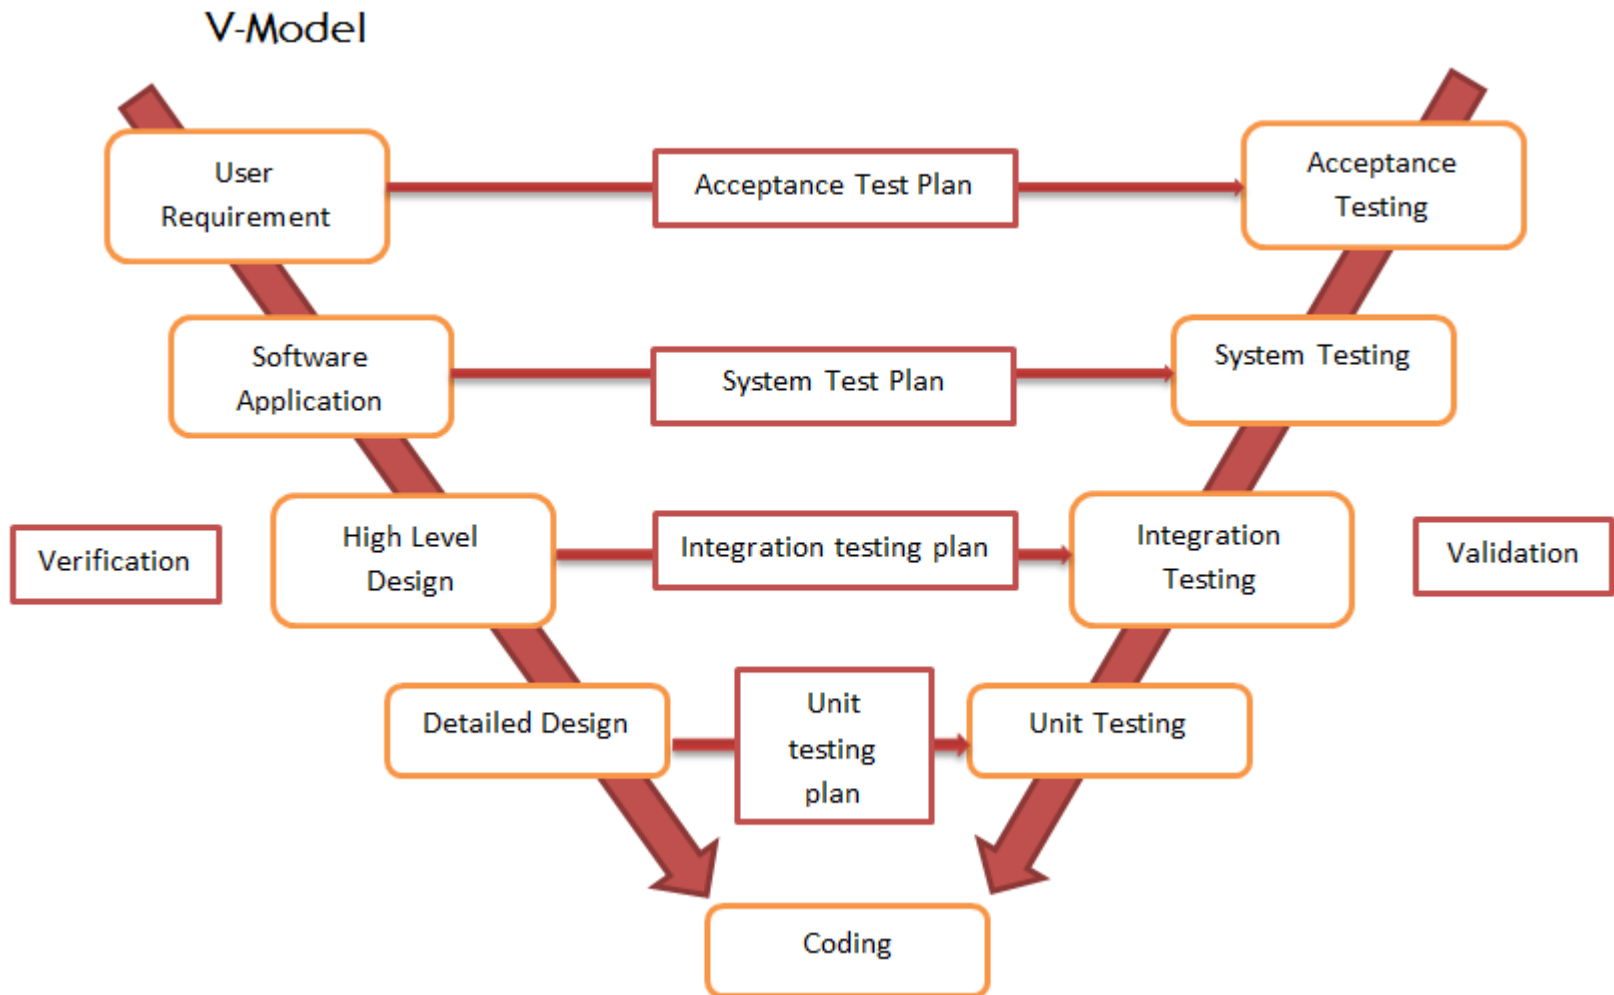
V-Model

User Requirement

Acceptance Test Plan

Acceptance Testing

Software Application

System Test Plan

System Testing

Verification

High Level Design

Integration testing plan

Integration Testing

Validation

Detailed Design

Unit testing plan

Unit Testing

Coding